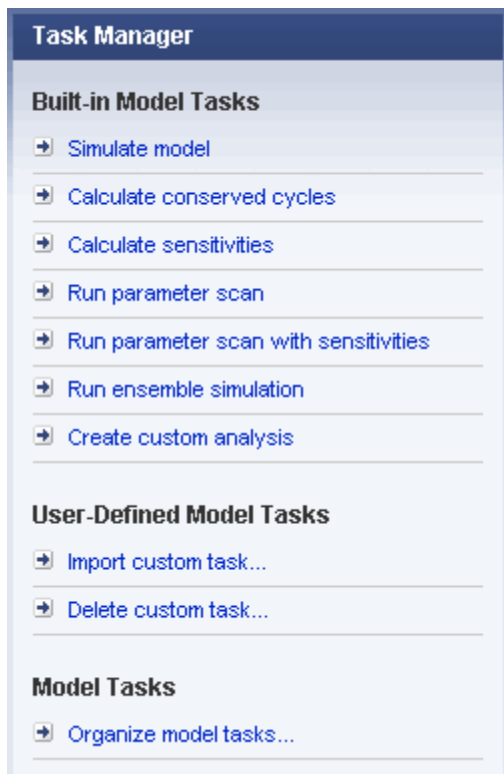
Task Manager

Built-in Model Tasks

Simulate model

Calculate conserved cycles

Calculate sensitivities

Run parameter scan

Run parameter scan with sensitivities

Run ensemble simulation

Create custom analysis

User-Defined Model Tasks

Import custom task...

Delete custom task...

Model Tasks

Organize model tasks...